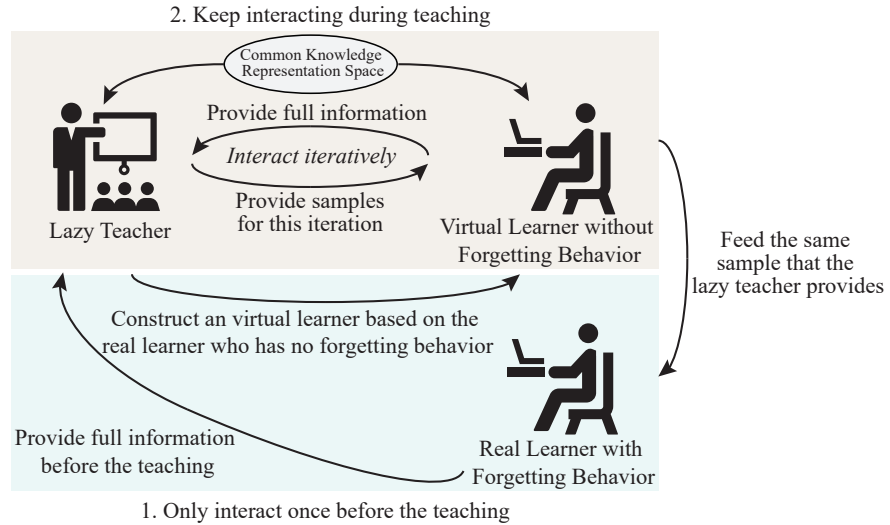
2. Keep interacting during teaching

Common Knowledge Representation Space

Provide full information

Interact iteratively

Provide samples for this iteration

Lazy Teacher

Virtual Learner without Forgetting Behavior

Feed the same sample that the lazy teacher provides

Construct an virtual learner based on the real learner who has no forgetting behavior

Provide full information before the teaching

Real Learner with Forgetting Behavior

1. Only interact once before the teaching